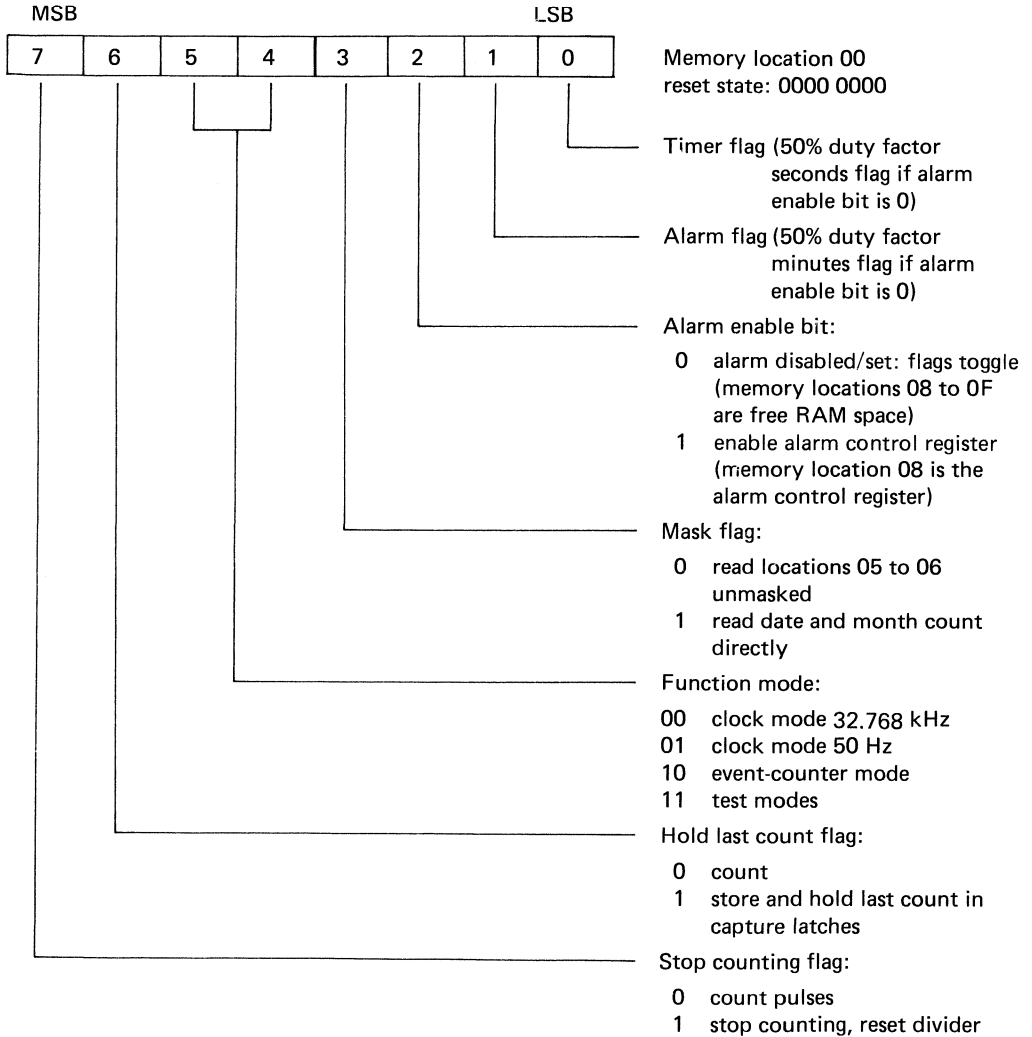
MSB LSB

| 7 | 6 | 5 | 4 | 3 | 2 | 1 | 0 |
|---|---|---|---|---|---|---|---|

Memory location 00
reset state: 0000 0000

Timer flag (50% duty factor seconds flag if alarm enable bit is 0)

Alarm flag (50% duty factor minutes flag if alarm enable bit is 0)

Alarm enable bit:

0 alarm disabled/set: flags toggle (memory locations 08 to 0F are free RAM space)
1 enable alarm control register (memory location 08 is the alarm control register)

Mask flag:

0 read locations 05 to 06 unmasked
1 read date and month count directly

Function mode:

00 clock mode 32.768 kHz
01 clock mode 50 Hz
10 event-counter mode
11 test modes

Hold last count flag:

0 count
1 store and hold last count in capture latches

Stop counting flag:

0 count pulses
1 stop counting, reset divider